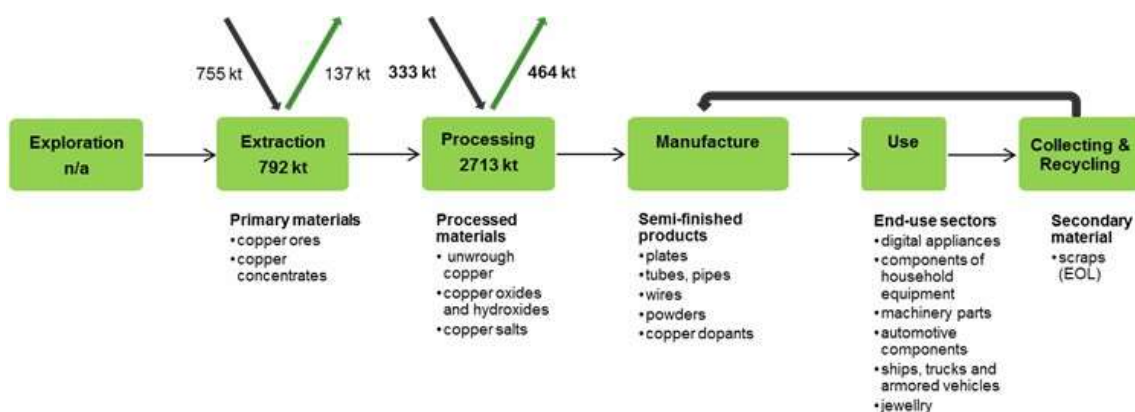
755 kt

137 kt

333 kt

464 kt

Exploration
n/a

Extraction
792 kt

Processing
2713 kt

Manufacture

Use

Collecting & Recycling

Primary materials
• copper ores
• copper concentrates

Processed materials
• unwrough copper
• copper oxides and hydroxides
• copper salts

Semi-finished products
• plates
• tubes, pipes
• wires
• powders
• copper dopants

End-use sectors
• digital appliances
• components of household equipment
• machinery parts
• automotive components
• ships, trucks and armored vehicles
• jewellry

Secondary material
• scraps (EOL)